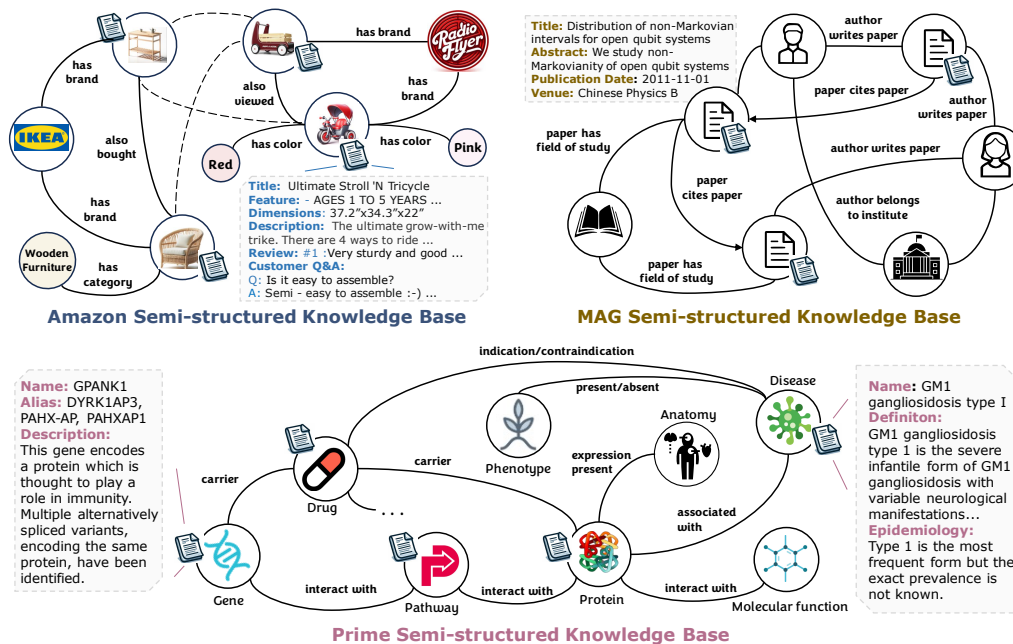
has brand

Radio Flyer

has brand

also viewed

has brand

IKEA

also bought

has color

has color

Red

Pink

has brand

Title: Ultimate Stroll 'N Tricycle
Feature: - AGES 1 TO 5 YEARS ...
Dimensions: 37.2"x34.3"x22"
Description: The ultimate grow-with-me trike. There are 4 ways to ride ...
Review: #1 :Very sturdy and good ...
Customer Q&A:
Q: Is it easy to assemble?
A: Semi - easy to assemble :-) ...

Wooden Furniture

has category

Amazon Semi-structured Knowledge Base

Title: Distribution of non-Markovian intervals for open qubit systems
Abstract: We study non-Markovianity of open qubit systems
Publication Date: 2011-11-01
Venue: Chinese Physics B

author writes paper

paper cites paper

author writes paper

paper has field of study

author writes paper

paper cites paper

author belongs to institute

paper has field of study

MAG Semi-structured Knowledge Base

Name: GPANK1
Alias: DYRK1AP3, PAHX-AP, PAHXAP1
Description:
This gene encodes a protein which is thought to play a role in immunity. Multiple alternatively spliced variants, encoding the same protein, have been identified.

indication/contraindication

present/absent

Disease

Anatomy

carrier

carrier

Phenotype

expression present

Drug

...

associated with

Gene

interact with

Pathway

interact with

Protein

interact with

Molecular function

Name: GM1 gangliosidosis type I
Definiton:
GM1 gangliosidosis type 1 is the severe infantile form of GM1 gangliosidosis with variable neurological manifestations...
Epidemiology:
Type 1 is the most frequent form but the exact prevalence is not known.

Prime Semi-structured Knowledge Base